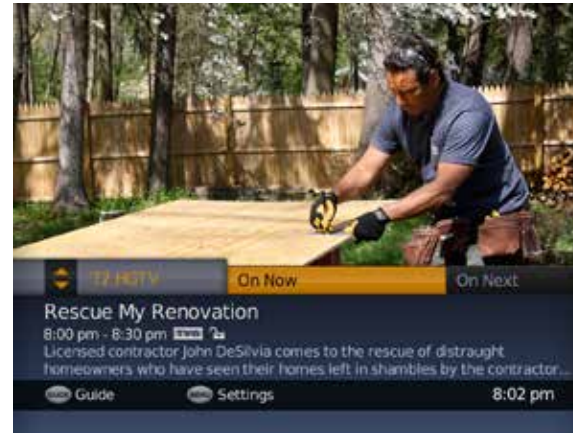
72 HGTV
On Now
On Next
Rescue My Renovation
8:00 pm - 8:30 pm
Licensed contractor John DeSilvia comes to the rescue of distraught homeowners who have seen their homes left in shambles by the contractor...
Guide
Settings
8:02 pm